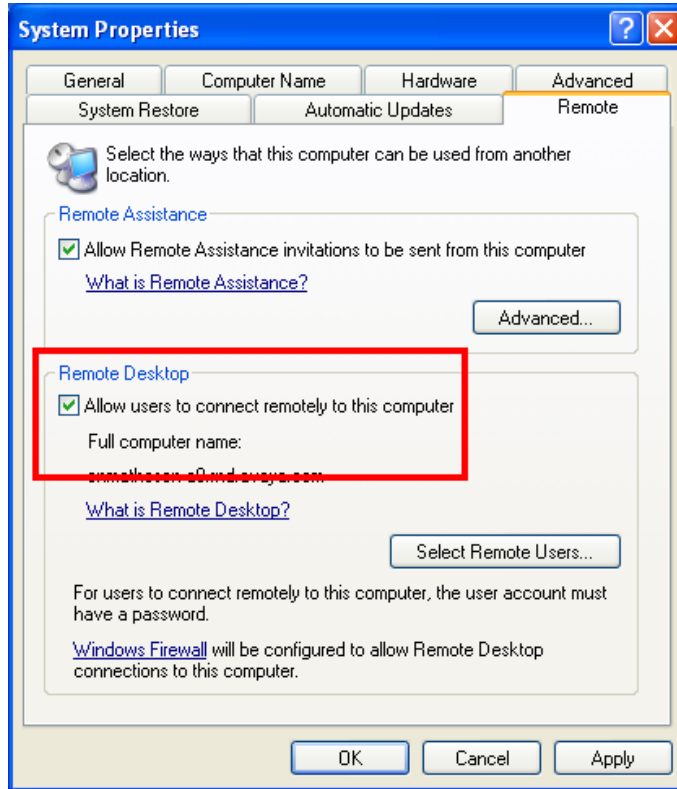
System Properties

General
Computer Name
Hardware
Advanced
System Restore
Automatic Updates
Remote

Select the ways that this computer can be used from another location.

Remote Assistance

Allow Remote Assistance invitations to be sent from this computer

What is Remote Assistance?

Advanced...

Remote Desktop

Allow users to connect remotely to this computer

Full computer name:

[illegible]

What is Remote Desktop?

Select Remote Users...

For users to connect remotely to this computer, the user account must have a password.

Windows Firewall will be configured to allow Remote Desktop connections to this computer.

OK
Cancel
Apply